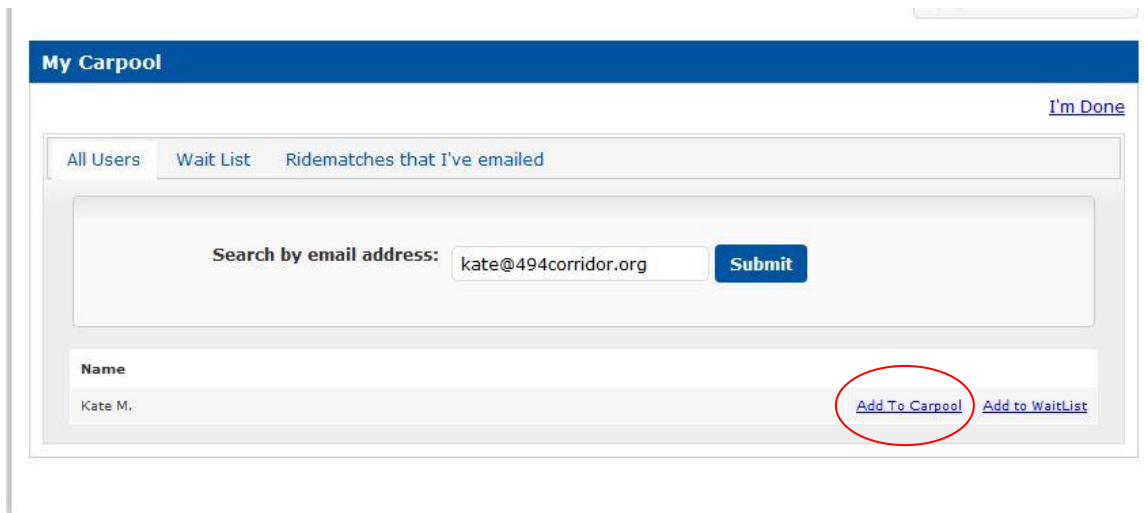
My Carpool

I'm Done

All Users Wait List Ridematches that I've emailed

Search by email address: kate@494corridor.org Submit

| Name | | |
|---|---|---|
| Kate M. | Add To Carpool | Add to WaitList |